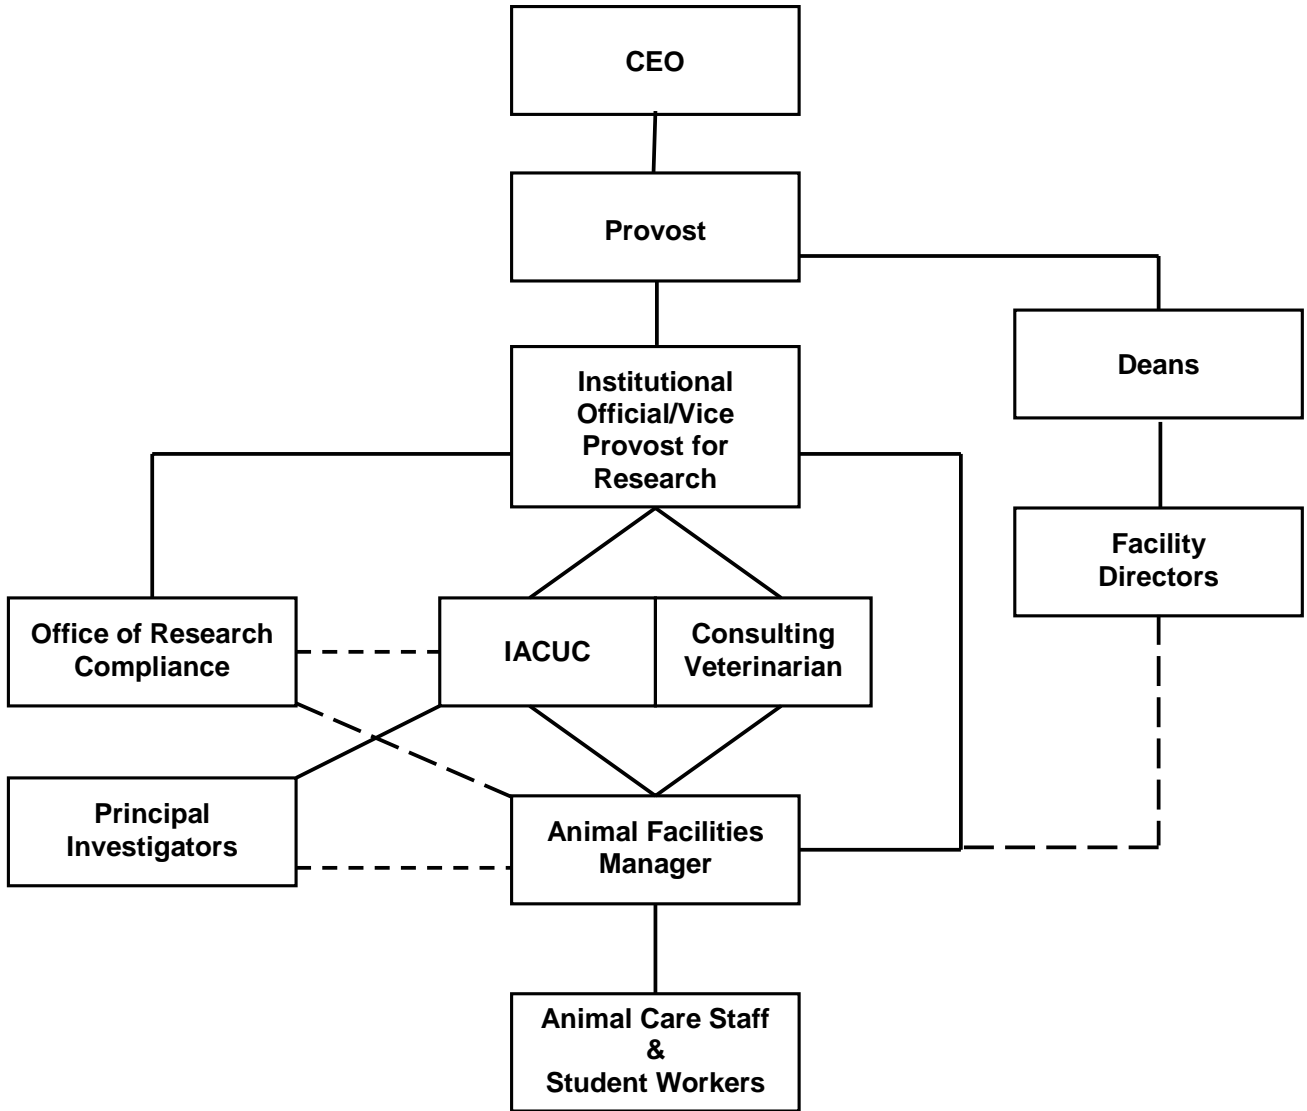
CEO

Provost

Deans

Institutional Official/Vice Provost for Research

Facility Directors

Office of Research Compliance

IACUC

Consulting Veterinarian

Principal Investigators

Animal Facilities Manager

Animal Care Staff & Student Workers